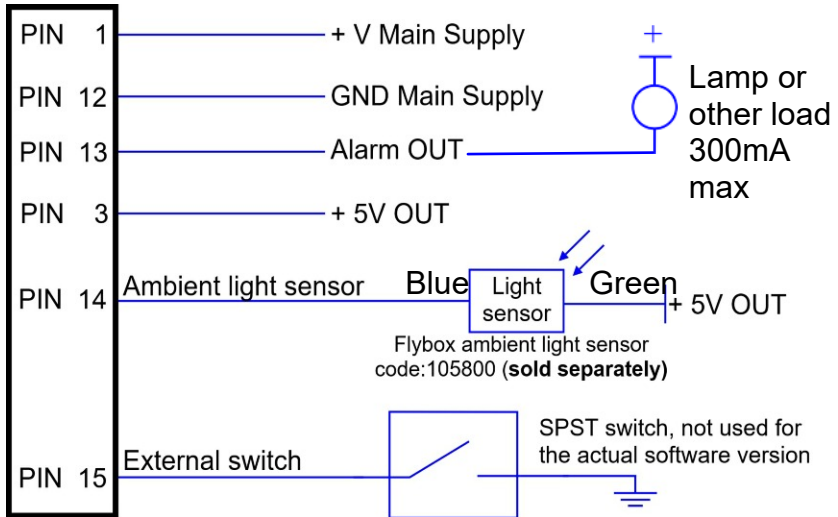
PIN 1
+ V Main Supply
PIN 12
GND Main Supply
PIN 13
Alarm OUT
+
Lamp or other load 300mA max
PIN 3
+ 5V OUT
PIN 14
Ambient light sensor
Blue
Light sensor
Green
+ 5V OUT
Flybox ambient light sensor code:105800 (**sold separately)**
PIN 15
External switch
SPST switch, not used for the actual software version